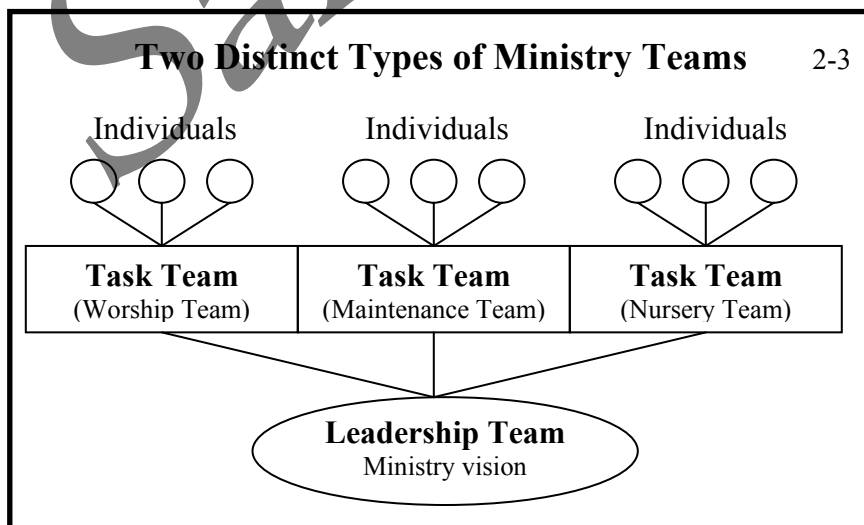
Two Distinct Types of Ministry Teams 2-3

Individuals Individuals Individuals

**Task Team** (Worship Team)

**Task Team** (Maintenance Team)

**Task Team** (Nursery Team)

**Leadership Team** Ministry vision